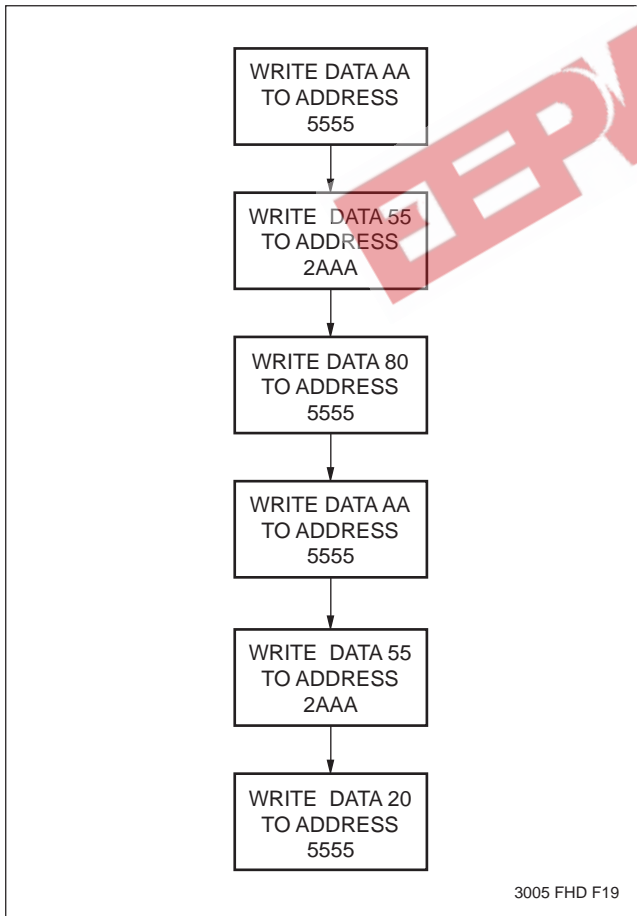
WRITE DATA AA TO ADDRESS 5555

WRITE DATA 55 TO ADDRESS 2AAA

WRITE DATA 80 TO ADDRESS 5555

WRITE DATA AA TO ADDRESS 5555

WRITE DATA 55 TO ADDRESS 2AAA

WRITE DATA 20 TO ADDRESS 5555

EEPV

3005 FHD F19